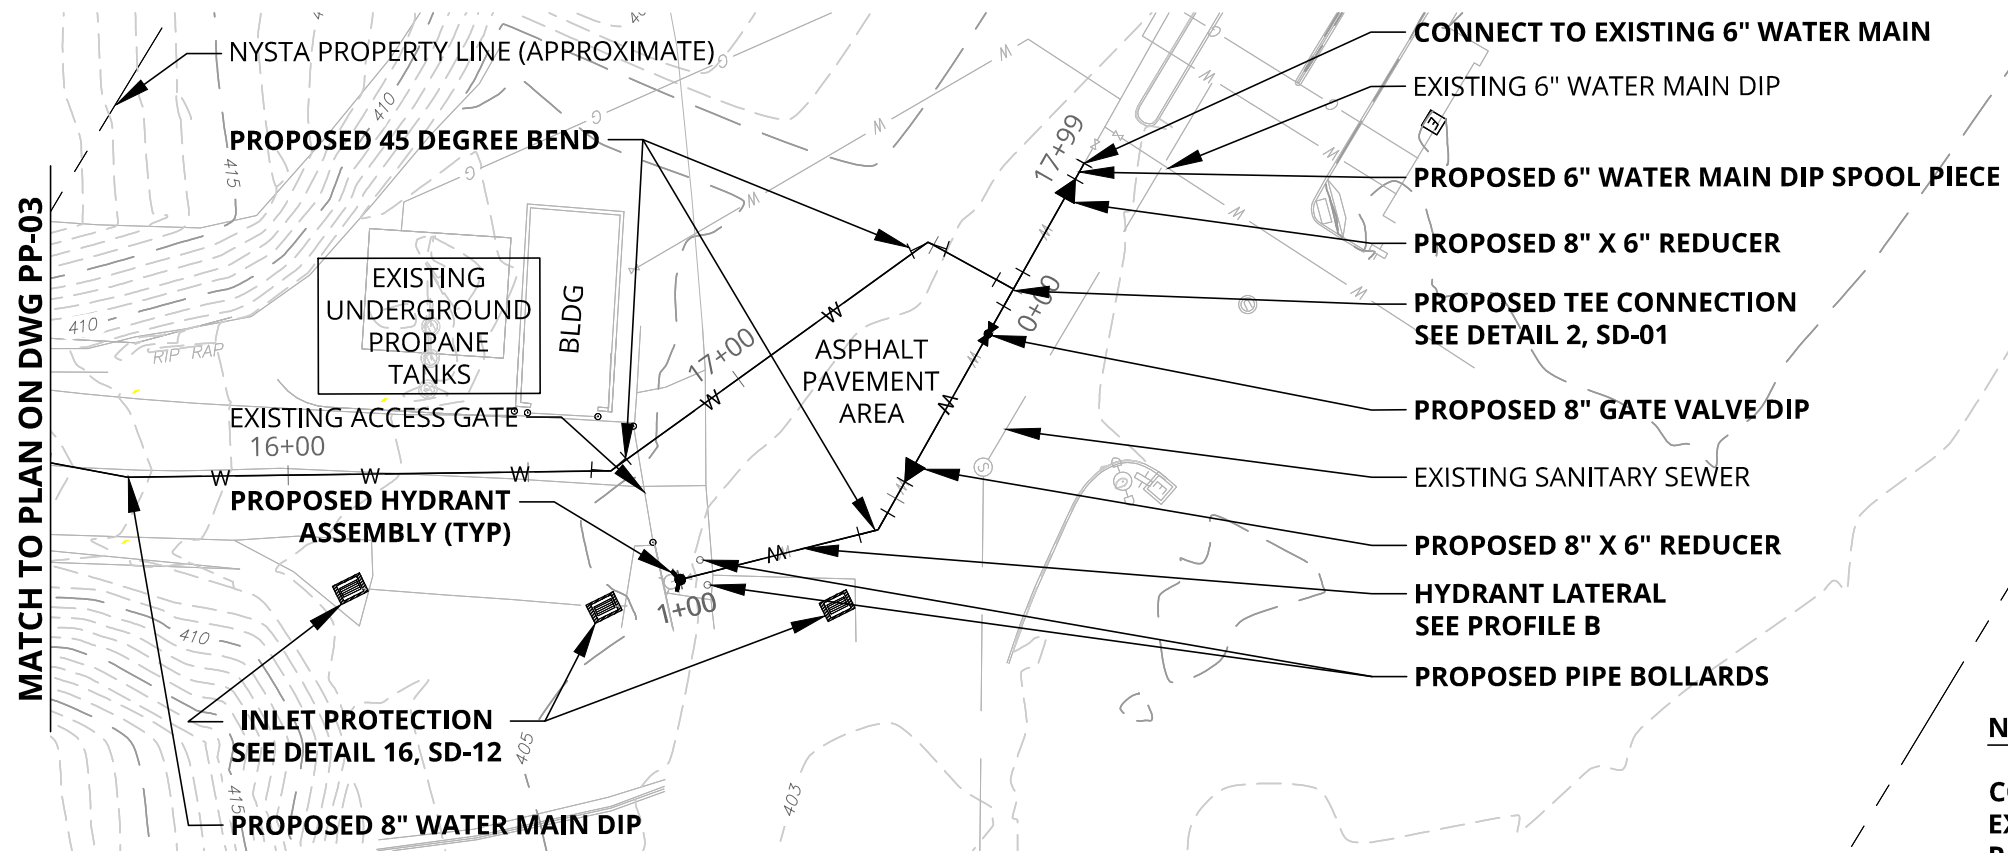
NYSTA PROPERTY LINE (APPROXIMATE)

PROPOSED 45 DEGREE BEND

MATCH TO PLAN ON DWG PP-03

410

415

EXISTING UNDERGROUND PROPANE TANKS

BLDG

RIP RAP

EXISTING ACCESS GATE

16+00

W W W W W W W

17+00

ASPHALT PAVEMENT AREA

PROPOSED HYDRANT ASSEMBLY (TYP)

1+00

410

405

403

415

INLET PROTECTION SEE DETAIL 16, SD-12

PROPOSED 8" WATER MAIN DIP

CONNECT TO EXISTING 6" WATER MAIN

EXISTING 6" WATER MAIN DIP

17+99

PROPOSED 6" WATER MAIN DIP SPOOL PIECE

PROPOSED 8" X 6" REDUCER

0+00

PROPOSED TEE CONNECTION SEE DETAIL 2, SD-01

PROPOSED 8" GATE VALVE DIP

EXISTING SANITARY SEWER

PROPOSED 8" X 6" REDUCER

HYDRANT LATERAL SEE PROFILE B

PROPOSED PIPE BOLLARDS

N

C
EX
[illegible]